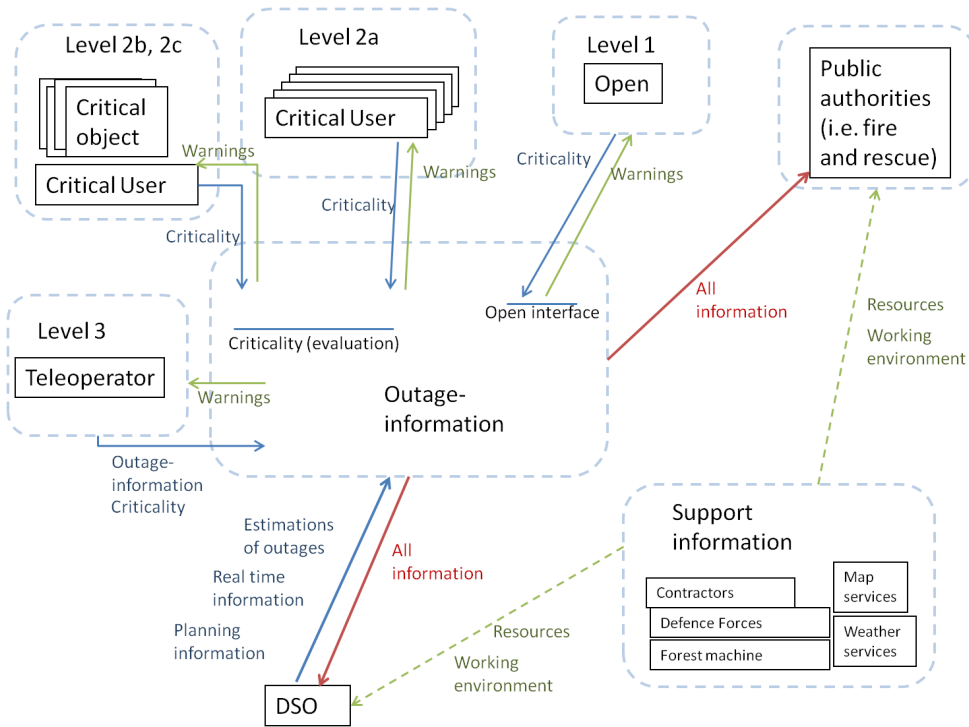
Level 2b, 2c

Critical object

Critical User

Level 2a

Critical User

Level 1

Open

Public authorities (i.e. fire and rescue)

Warnings

Warnings

Criticality

Warnings

Criticality

Criticality

Open interface

All information

Resources

Working environment

Criticality (evaluation)

Level 3

Teleoperator

Warnings

Outage-information

Outage-information Criticality

Estimations of outages

Real time information

Planning information

All information

Resources

Working environment

Support information

Contractors

Defence Forces

Forest machine

Map services

Weather services

DSO